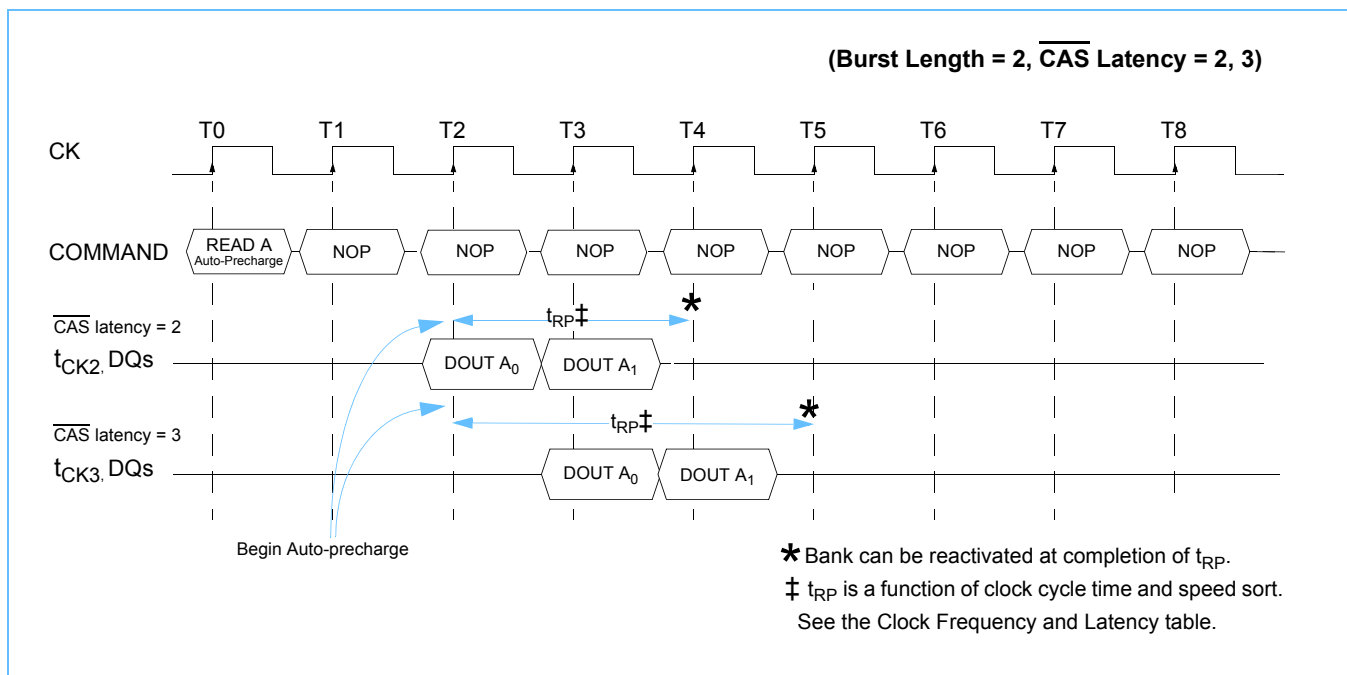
(Burst Length = 2, $\overline{\text{CAS}}$ Latency = 2, 3)

T0 T1 T2 T3 T4 T5 T6 T7 T8

CK

COMMAND READ A Auto-Precharge NOP NOP NOP NOP NOP NOP NOP NOP

$\overline{\text{CAS}}$ latency = 2

$t_{CK2}$, DQs

$t_{RP}$‡

*

DOUT $A_0$ DOUT $A_1$

$\overline{\text{CAS}}$ latency = 3

$t_{CK3}$, DQs

$t_{RP}$‡

*

DOUT $A_0$ DOUT $A_1$

Begin Auto-precharge

* Bank can be reactivated at completion of $t_{RP}$.

‡ $t_{RP}$ is a function of clock cycle time and speed sort. See the Clock Frequency and Latency table.